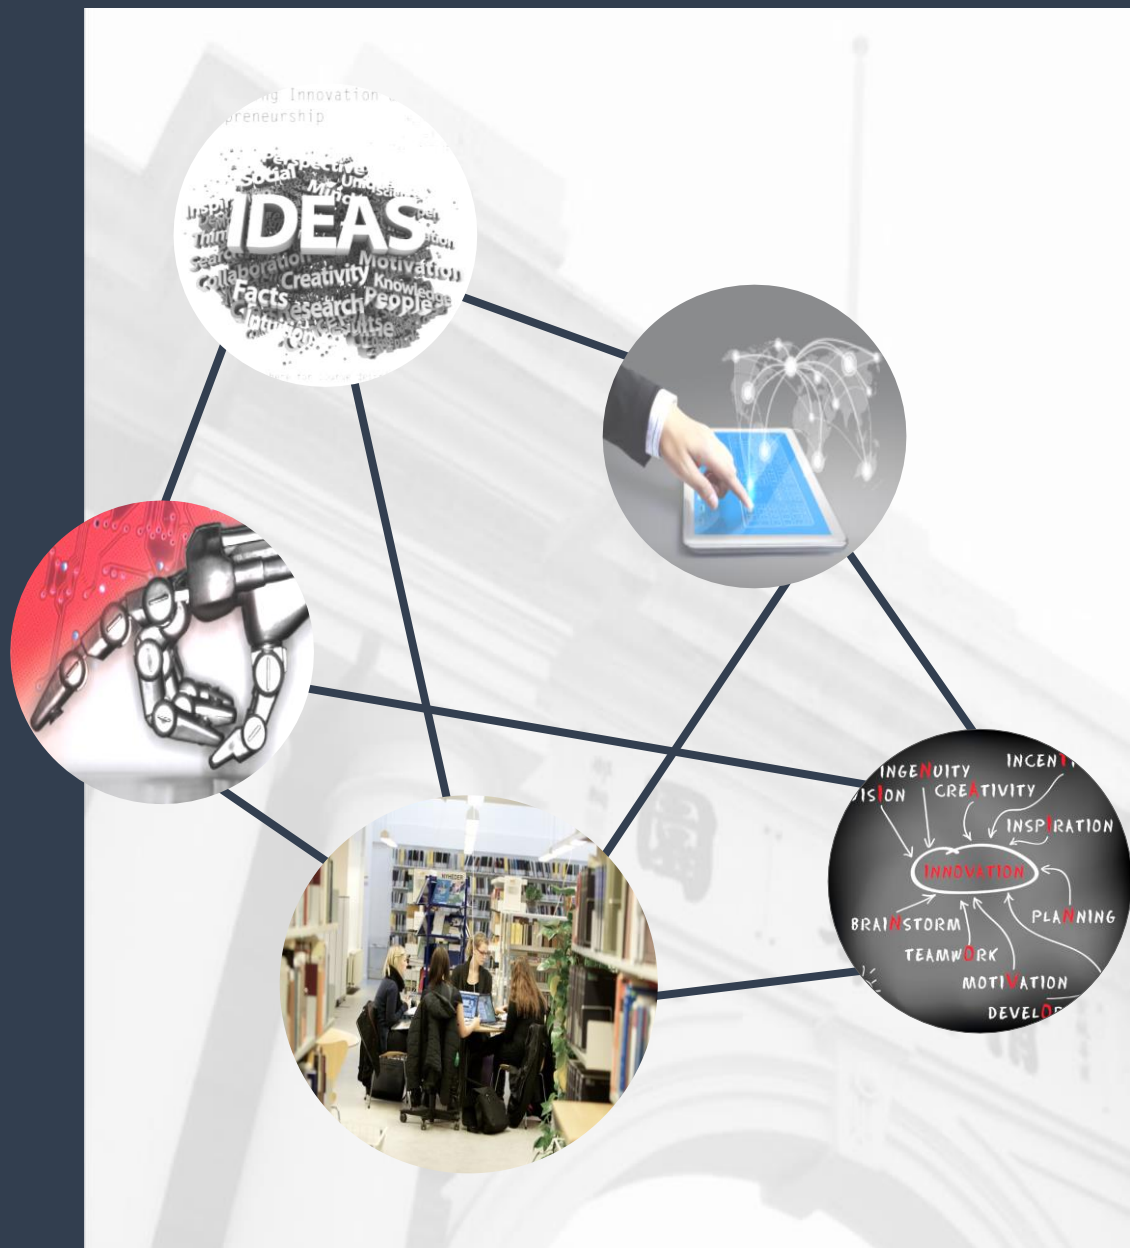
ng Innovation
preneurship

Perspective
Social
Mind
Understand
Inspi
IDEAS
Search
Collaboration
Creativity
Motivation
Knowledge
Facts
Research
People

INGENUITY
INCEN
VISION
CREATIVITY
INSPIRATION
INNOVATION
BRAINSTORM
PLANNING
TEAMWORK
MOTIVATION
DEVELO